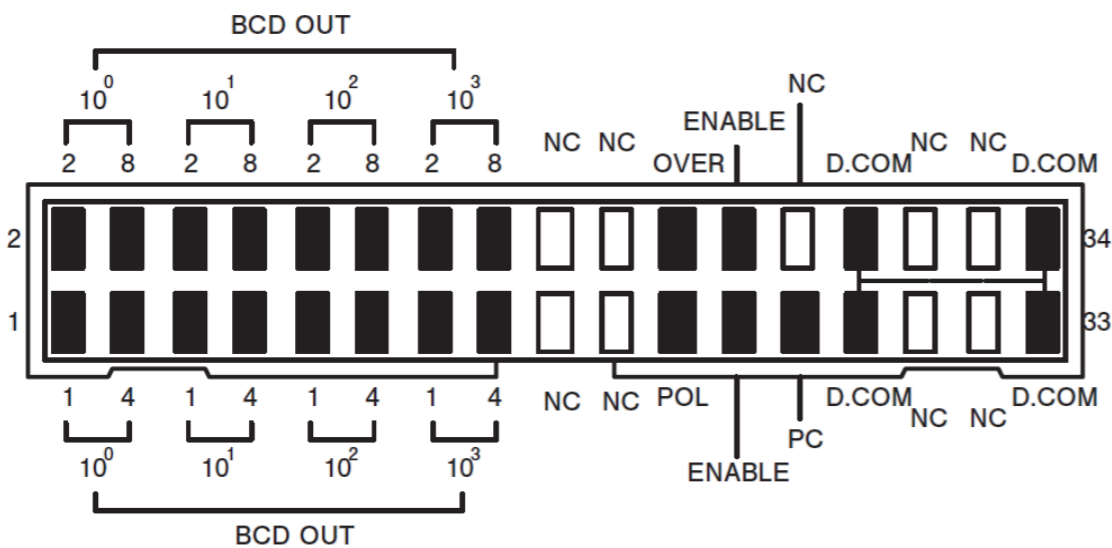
BCD OUT

$10^0$ $10^1$ $10^2$ $10^3$

2 8 2 8 2 8 2 8

NC NC ENABLE OVER NC D.COM NC NC D.COM

2 34

1 33

1 4 1 4 1 4 1 4

NC NC POL D.COM NC NC D.COM

PC

ENABLE

$10^0$ $10^1$ $10^2$ $10^3$

BCD OUT